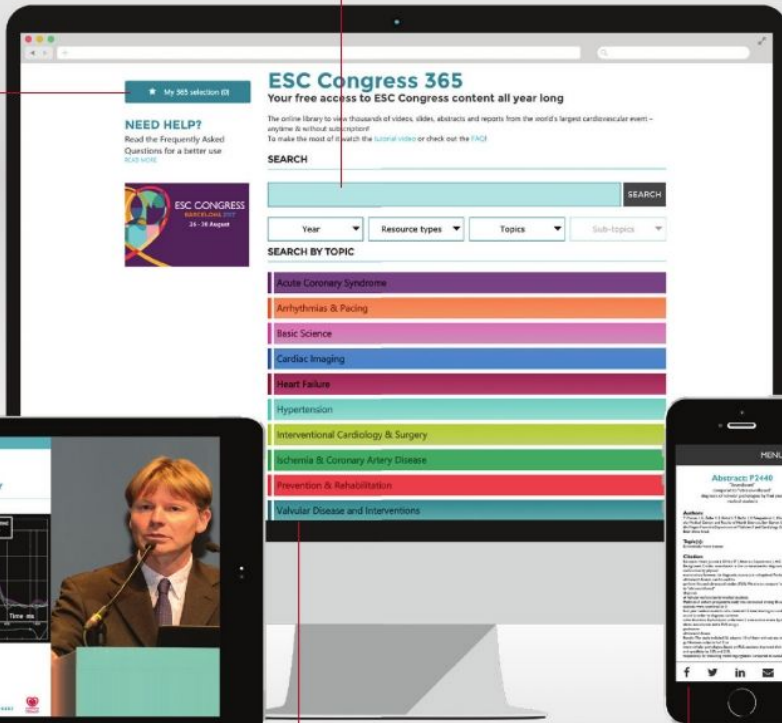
My 365 selection (0)

NEED HELP?
Read the Frequently Asked Questions for a better use
READ MORE

ESC CONGRESS
BARCELONA 2017
26 - 30 August

ESC Congress 365
Your free access to ESC Congress content all year long

The online library to view thousands of videos, slides, abstracts and reports from the world's largest cardiovascular event – anytime & without subscription!
To make the most of it watch the tutorial video or check out the FAQ!

SEARCH

SEARCH

Year
Resource types
Topics
Sub-topics

SEARCH BY TOPIC

Acute Coronary Syndrome
Arrhythmias & Pacing
Basic Science
Cardiac Imaging
Heart Failure
Hypertension
Interventional Cardiology & Surgery
Ischemia & Coronary Artery Disease
Prevention & Rehabilitation
Valvular Disease and Interventions

MENU
Abstract: P2440
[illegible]
Authors:
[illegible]
Topic(s):
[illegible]
Citation:
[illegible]

Time ms